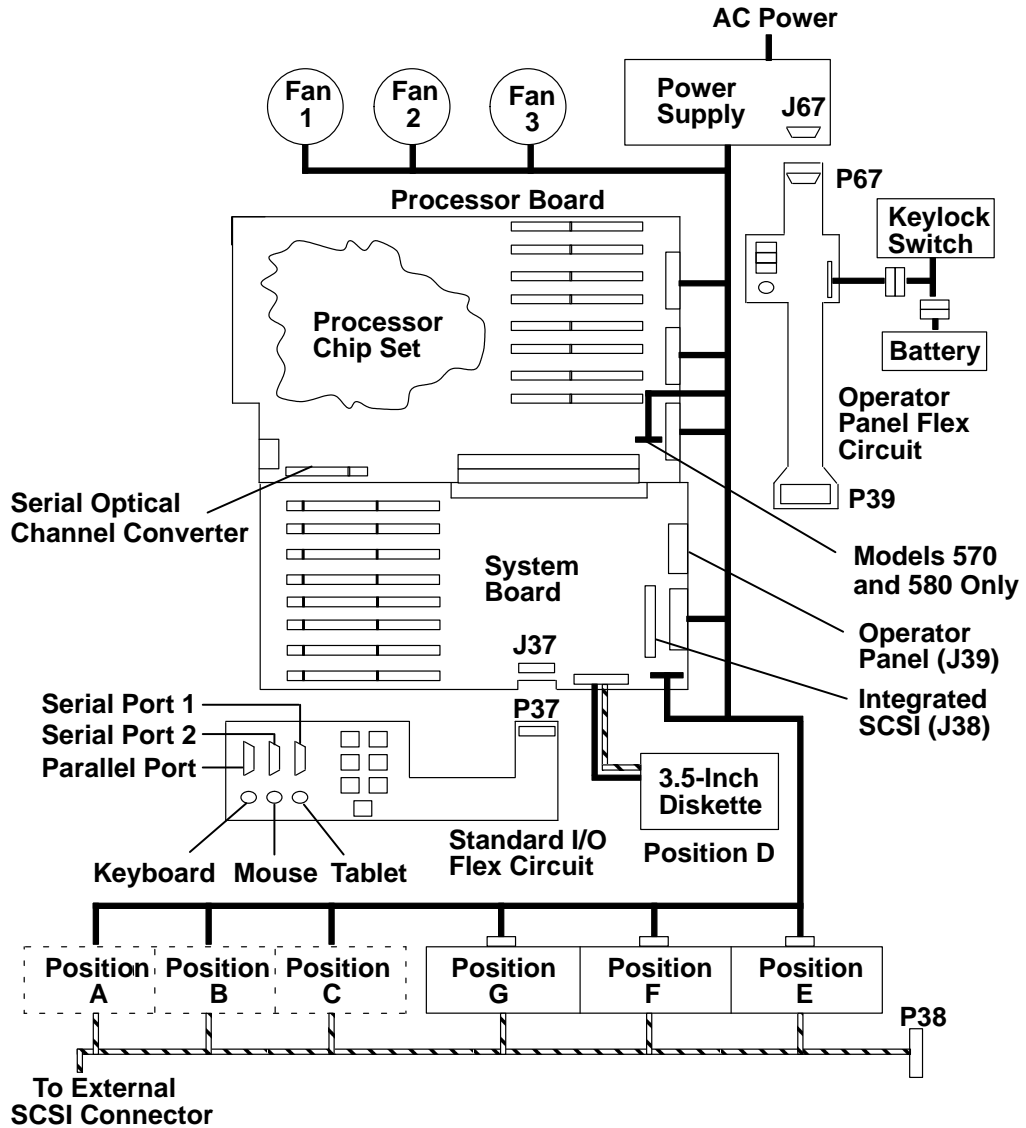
AC Power

Fan 1

Fan 2

Fan 3

Power Supply

J67

P67

Processor Board

Keylock Switch

Battery

Processor Chip Set

Operator Panel Flex Circuit

P39

Serial Optical Channel Converter

Models 570 and 580 Only

System Board

Operator Panel (J39)

J37

Integrated SCSI (J38)

Serial Port 1

Serial Port 2

Parallel Port

P37

3.5-Inch Diskette

Standard I/O Flex Circuit

Position D

Keyboard

Mouse

Tablet

Position A

Position B

Position C

Position G

Position F

Position E

P38

To External SCSI Connector